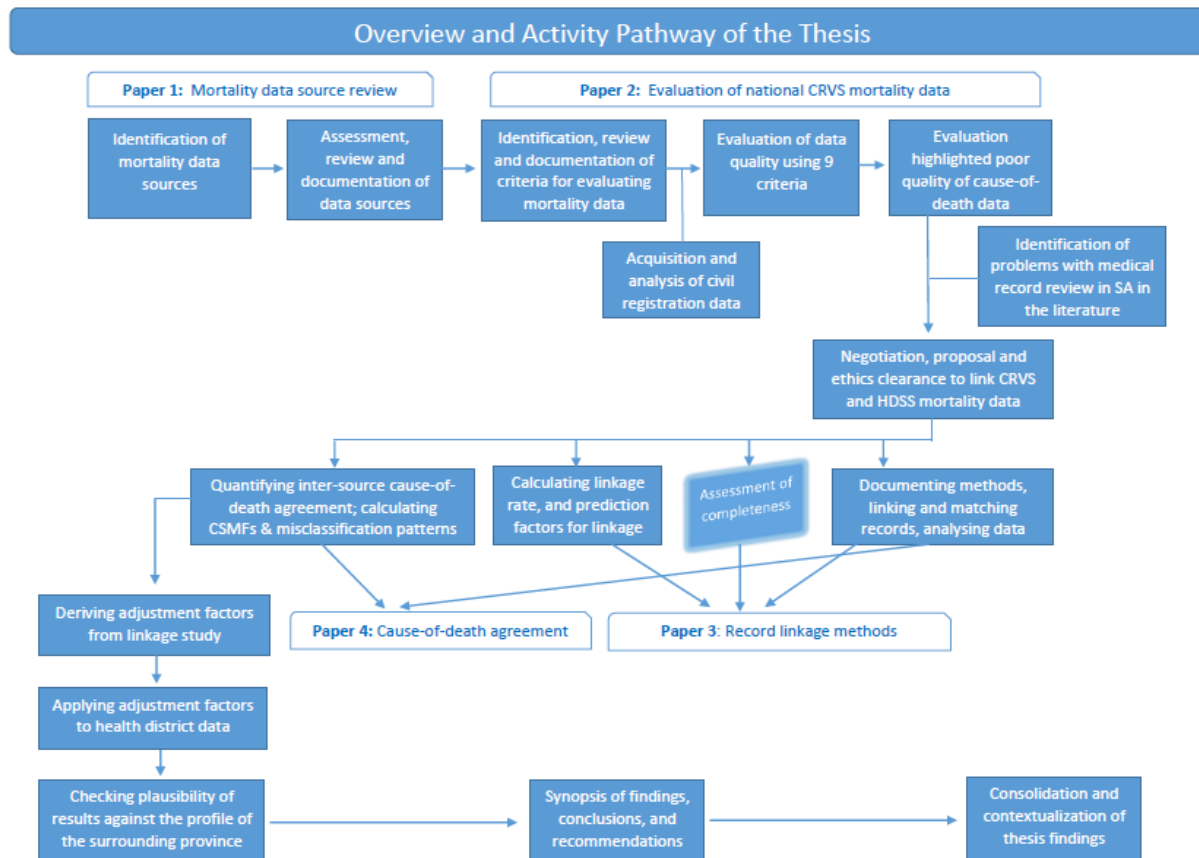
Overview and Activity Pathway of the Thesis

Paper 1: Mortality data source review

Paper 2: Evaluation of national CRVS mortality data

Identification of mortality data sources

Assessment, review and documentation of data sources

Identification, review and documentation of criteria for evaluating mortality data

Evaluation of data quality using 9 criteria

Evaluation highlighted poor quality of cause-of-death data

Acquisition and analysis of civil registration data

Identification of problems with medical record review in SA in the literature

Negotiation, proposal and ethics clearance to link CRVS and HDSS mortality data

Quantifying inter-source cause-of-death agreement; calculating CSMFs & misclassification patterns

Calculating linkage rate, and prediction factors for linkage

Assessment of completeness

Documenting methods, linking and matching records, analysing data

Deriving adjustment factors from linkage study

Paper 4: Cause-of-death agreement

Paper 3: Record linkage methods

Applying adjustment factors to health district data

Checking plausibility of results against the profile of the surrounding province

Synopsis of findings, conclusions, and recommendations

Consolidation and contextualization of thesis findings